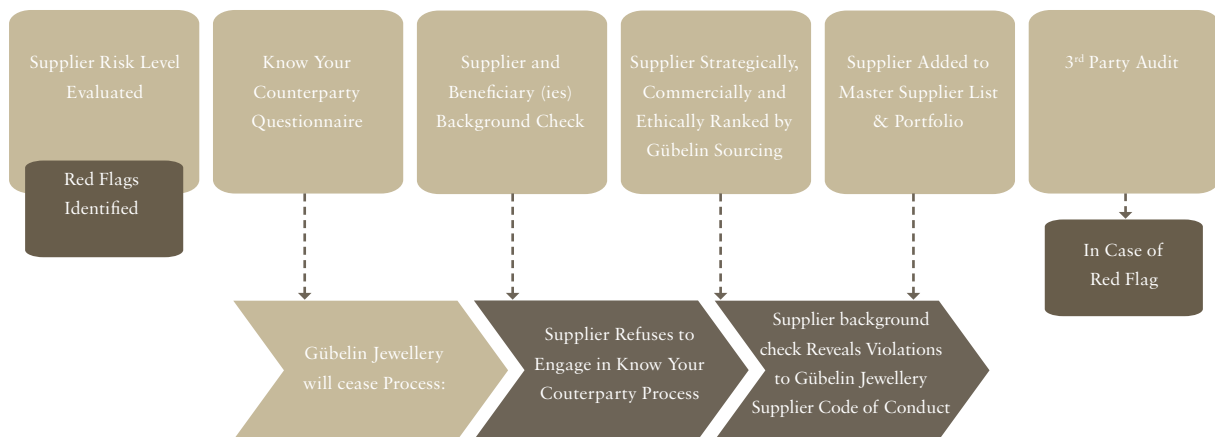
Supplier Risk Level Evaluated

Red Flags Identified

Know Your Counterparty Questionnaire

Supplier and Beneficiary (ies) Background Check

Supplier Strategically, Commercially and Ethically Ranked by Gübelin Sourcing

Supplier Added to Master Supplier List & Portfolio

3$^{rd}$ Party Audit

In Case of Red Flag

Gübelin Jewellery will cease Process:

Supplier Refuses to Engage in Know Your Couterparty Process

Supplier background check Reveals Violations to Gübelin Jewellery Supplier Code of Conduct